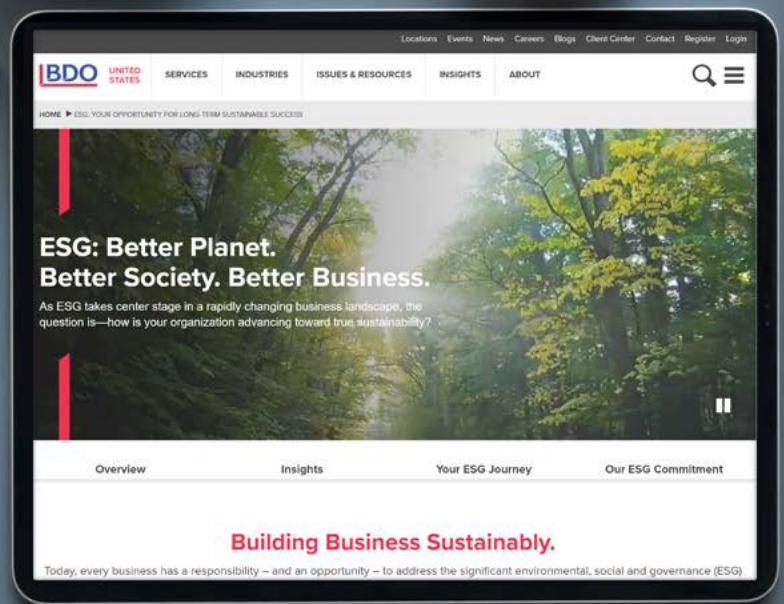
Locations Events News Careers Blogs Client Center Contact Register Login

BDO UNITED STATES SERVICES INDUSTRIES ISSUES & RESOURCES INSIGHTS ABOUT

HOME ▶ ESG: YOUR OPPORTUNITY FOR LONG-TERM SUSTAINABLE SUCCESS

ESG: Better Planet. Better Society. Better Business.

As ESG takes center stage in a rapidly changing business landscape, the question is—how is your organization advancing toward true sustainability?

Overview Insights Your ESG Journey Our ESG Commitment

Building Business Sustainably.

Today, every business has a responsibility – and an opportunity – to address the significant environmental, social and governance (ESG)